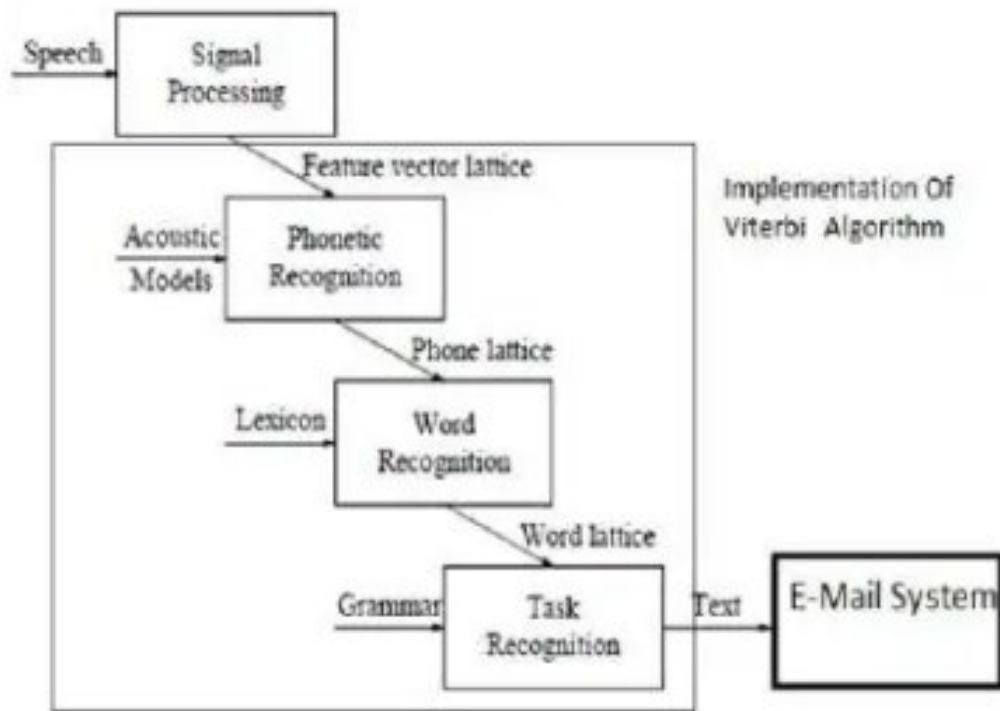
Speech

Signal Processing

Feature vector lattice

Implementation Of Viterbi Algorithm

Acoustic Models

Phonetic Recognition

Phone lattice

Lexicon

Word Recognition

Word lattice

Grammar

Task Recognition

Text

E-Mail System